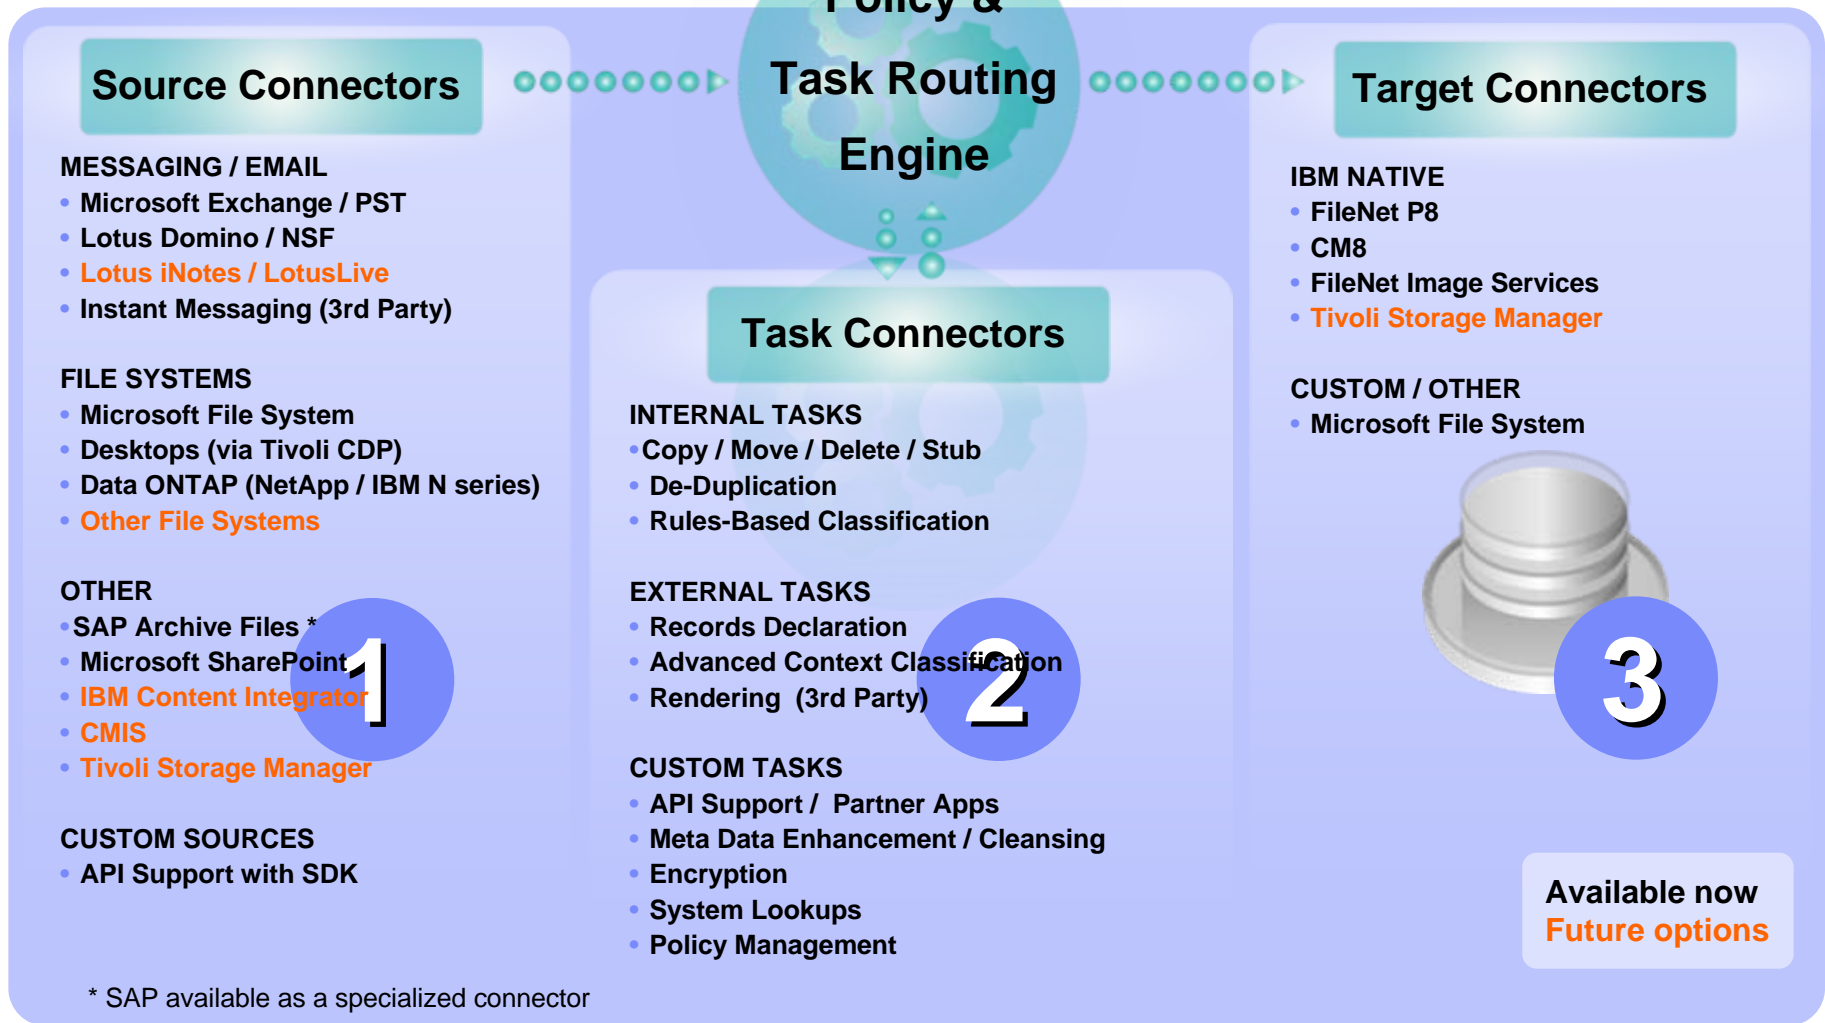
Source Connectors

MESSAGING / EMAIL
• Microsoft Exchange / PST
• Lotus Domino / NSF
• Lotus iNotes / LotusLive
• Instant Messaging (3rd Party)

FILE SYSTEMS
• Microsoft File System
• Desktops (via Tivoli CDP)
• Data ONTAP (NetApp / IBM N series)
• Other File Systems

OTHER
• SAP Archive Files *
• Microsoft SharePoint
• IBM Content Integrator
• CMIS
• Tivoli Storage Manager

CUSTOM SOURCES
• API Support with SDK

1

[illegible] &
Task Routing
Engine

Task Connectors

INTERNAL TASKS
• Copy / Move / Delete / Stub
• De-Duplication
• Rules-Based Classification

EXTERNAL TASKS
• Records Declaration
• Advanced Context Classification
• Rendering (3rd Party)

CUSTOM TASKS
• API Support / Partner Apps
• Meta Data Enhancement / Cleansing
• Encryption
• System Lookups
• Policy Management

2

Target Connectors

IBM NATIVE
• FileNet P8
• CM8
• FileNet Image Services
• Tivoli Storage Manager

CUSTOM / OTHER
• Microsoft File System

3

Available now
Future options

* SAP available as a specialized connector